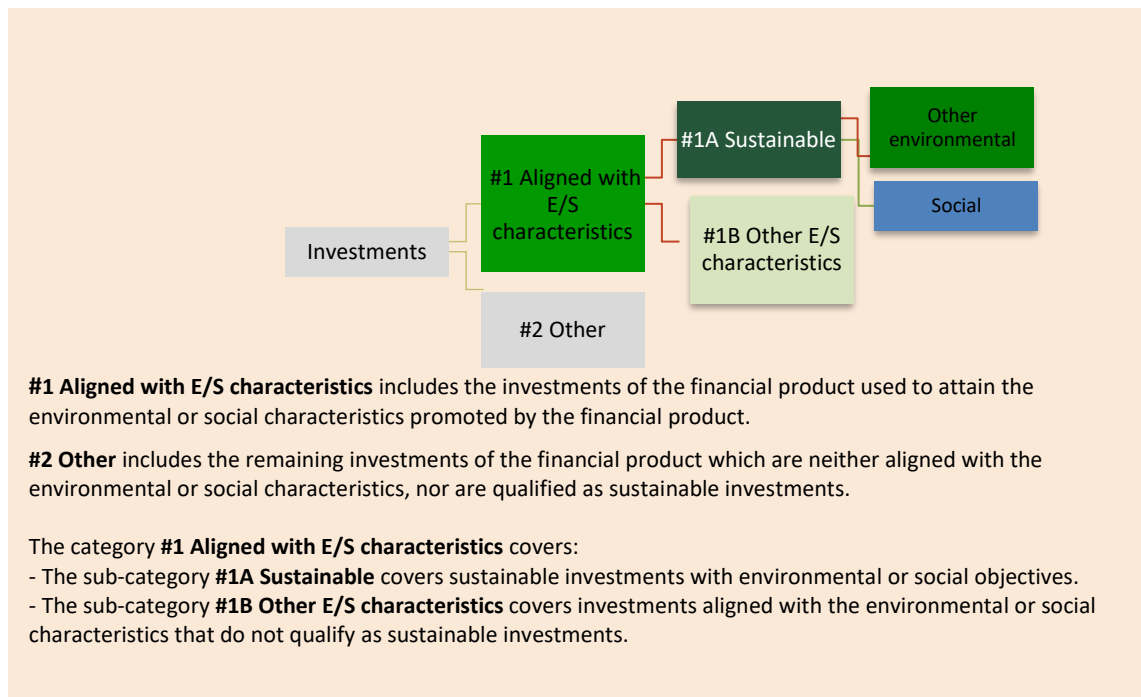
Investments

#1 Aligned with E/S characteristics

#2 Other

#1A Sustainable

#1B Other E/S characteristics

Other environmental

Social

**#1 Aligned with E/S characteristics** includes the investments of the financial product used to attain the environmental or social characteristics promoted by the financial product.

**#2 Other** includes the remaining investments of the financial product which are neither aligned with the environmental or social characteristics, nor are qualified as sustainable investments.

The category **#1 Aligned with E/S characteristics** covers:
- The sub-category **#1A Sustainable** covers sustainable investments with environmental or social objectives.
- The sub-category **#1B Other E/S characteristics** covers investments aligned with the environmental or social characteristics that do not qualify as sustainable investments.